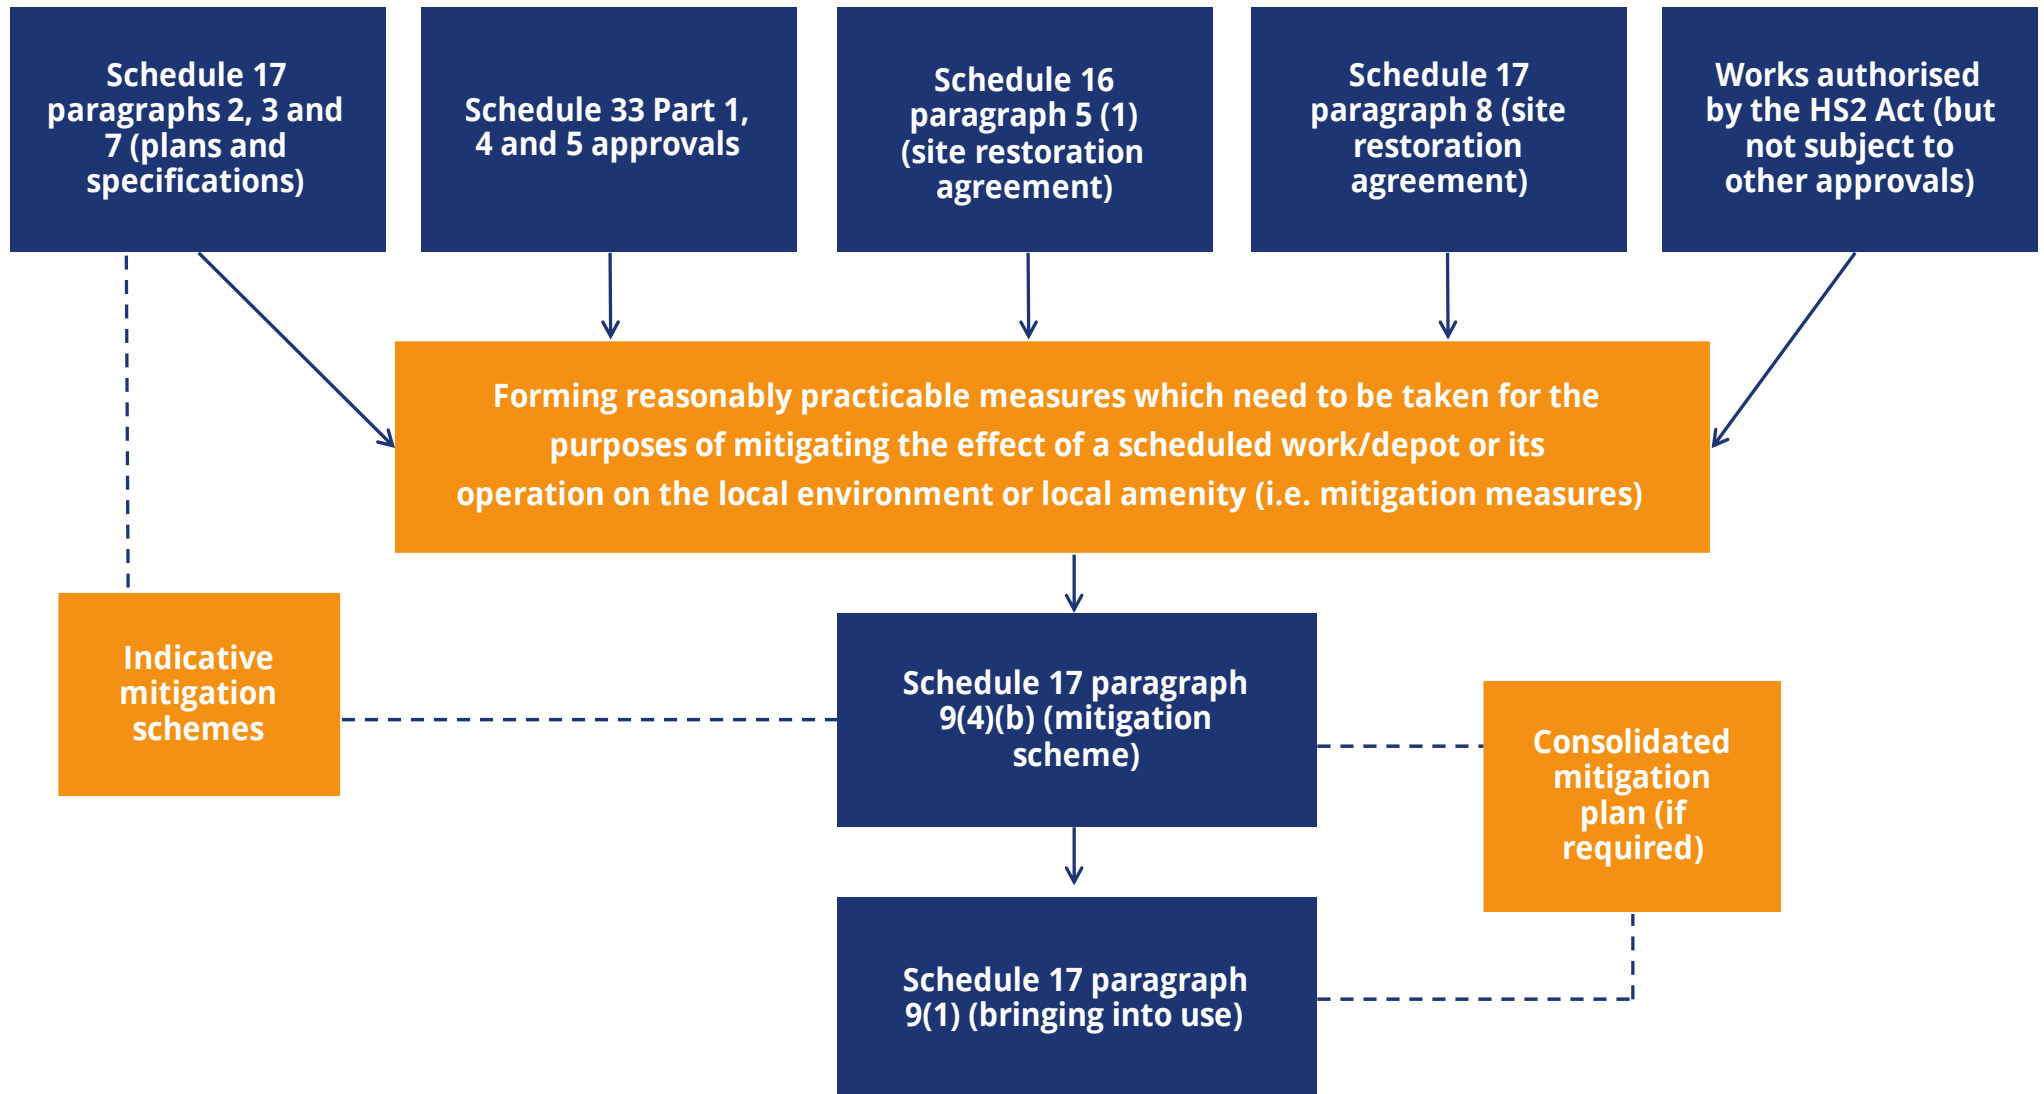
Schedule 17 paragraphs 2, 3 and 7 (plans and specifications)

Schedule 33 Part 1, 4 and 5 approvals

Schedule 16 paragraph 5 (1) (site restoration agreement)

Schedule 17 paragraph 8 (site restoration agreement)

Works authorised by the HS2 Act (but not subject to other approvals)

Forming reasonably practicable measures which need to be taken for the purposes of mitigating the effect of a scheduled work/depot or its operation on the local environment or local amenity (i.e. mitigation measures)

Indicative mitigation schemes

Schedule 17 paragraph 9(4)(b) (mitigation scheme)

Consolidated mitigation plan (if required)

Schedule 17 paragraph 9(1) (bringing into use)